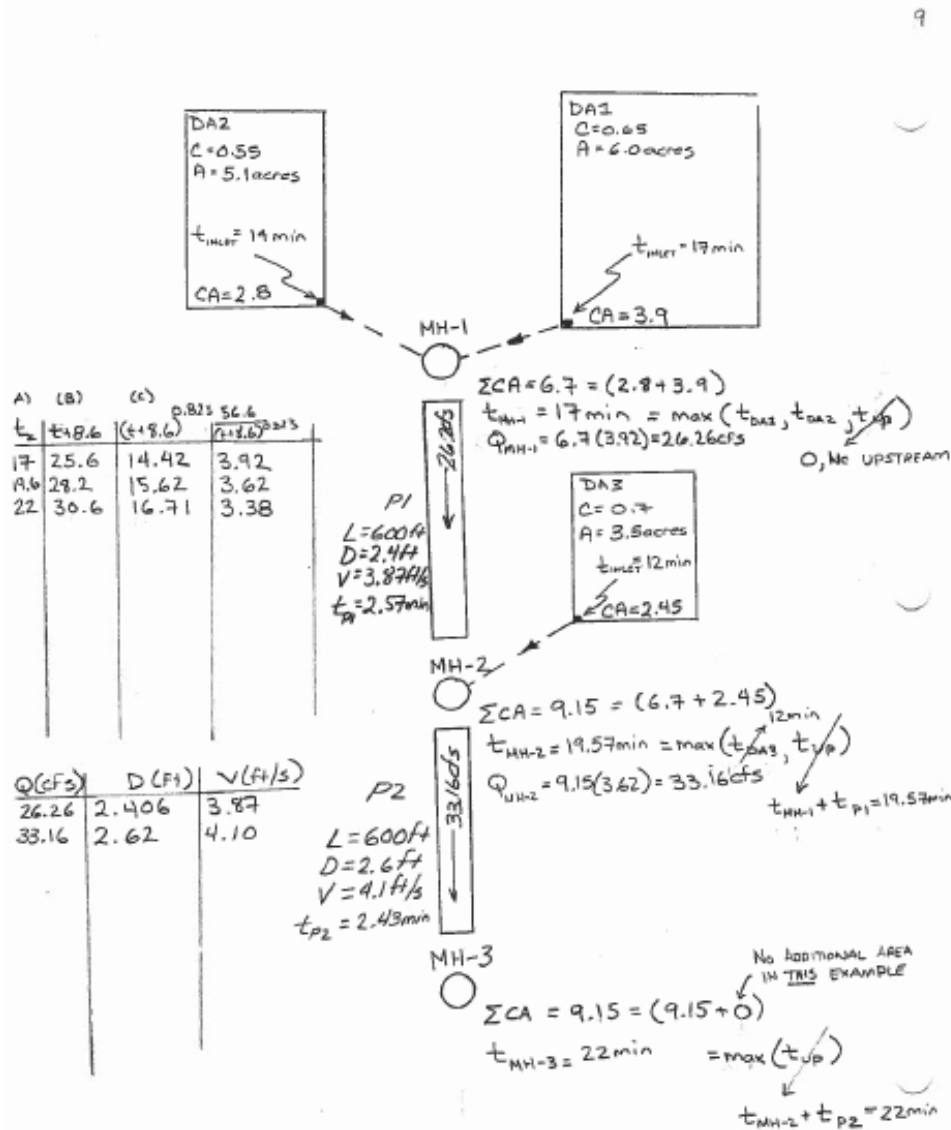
9

DA2
C=0.55
A=5.1acres

$t_{INLET}$= 14 min

CA=2.8

DA1
C=0.65
A=6.0acres

$t_{INLET}$=17min

CA=3.9

MH-1

$\Sigma CA = 6.7 = (2.8+3.9)$
$t_{MH-1} = 17 min = max(t_{DA1}, t_{DA2}, t_{up})$
$Q_{MH-1} = 6.7(3.92) = 26.26cfs$

O, No UPSTREAM

| A) $t_c$ | (B) $t+8.6$ | (C) $(t+8.6)^{0.825}$ | $\frac{56.6}{(t+8.6)^{0.825}}$ |
|---|---|---|---|
| 17 | 25.6 | 14.42 | 3.92 |
| 19.6 | 28.2 | 15.62 | 3.62 |
| 22 | 30.6 | 16.71 | 3.38 |

26.26

P1
L=600ft
D=2.4ft
V=3.87ft/s
$t_{P1}$=2.57min

DA3
C=0.7
A=3.5acres
$t_{INLET}$=12min
CA=2.45

MH-2

$\Sigma CA = 9.15 = (6.7+2.45)$
12min
$t_{MH-2} = 19.57min = max(t_{DA3}, t_{up})$
$Q_{MH-2} = 9.15(3.62) = 33.16cfs$

$t_{MH-1}+t_{P1}$=19.57min

| Q(cfs) | D(ft) | V(ft/s) |
|---|---|---|
| 26.26 | 2.406 | 3.87 |
| 33.16 | 2.62 | 4.10 |

33.16cfs

P2
L=600ft
D=2.6ft
V=4.1ft/s
$t_{P2}$ = 2.43min

MH-3

No ADDITIONAL AREA IN THIS EXAMPLE

$\Sigma CA = 9.15 = (9.15+0)$
$t_{MH-3}$= 22min $= max(t_{up})$

$t_{MH-2}+t_{P2}$=22min